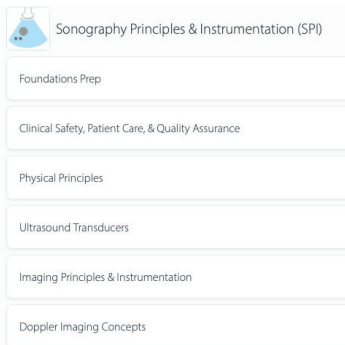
Sonography Principles & Instrumentation (SPI)

Foundations Prep

Clinical Safety, Patient Care, & Quality Assurance

Physical Principles

Ultrasound Transducers

Imaging Principles & Instrumentation

Doppler Imaging Concepts